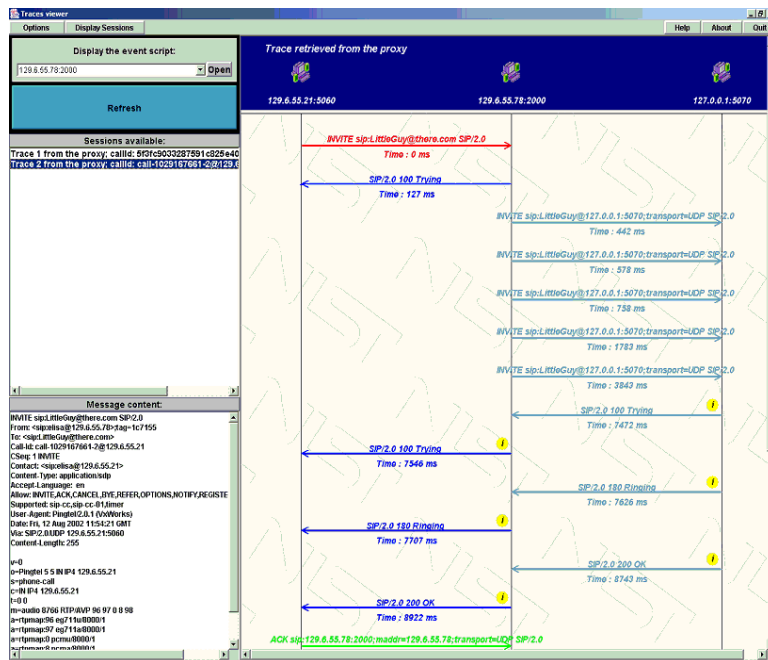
Traces viewer

Options Display Sessions

Help About Quit

Display the event script:

129.6.55.78:2000

Open

Refresh

Sessions available:

Trace 1 from the proxy; callId: 5f3fc9033287591c825e40

Trace 2 from the proxy; callId: call-1029167661-2@129.6

Message content:

INVITE sip:LittleGuy@there.com SIP/2.0
From: <sip:elisa@129.6.55.78>;tag=1c7155
To: <sip:LittleGuy@there.com>
Call-Id: call-1029167661-2@129.6.55.21
CSeq: 1 INVITE
Contact: <sip:elisa@129.6.55.21>
Content-Type: application/sdp
Accept-Language: en
Allow: INVITE,ACK,CANCEL,BYE,REFER,OPTIONS,NOTIFY,REGISTE
Supported: sip-cc,sip-cc-01,timer
User-Agent: Pingtel/2.0.1 (VxWorks)
Date: Fri, 12 Aug 2002 11:54:21 GMT
Via: SIP/2.0/UDP 129.6.55.21:5060
Content-Length: 255

v=0
o=Pingtel 5 5 IN IP4 129.6.55.21
s=phone-call
c=IN IP4 129.6.55.21
t=0 0
m=audio 8766 RTP/AVP 96 97 0 8 98
a=rtpmap:96 eg711u/8000/1
a=rtpmap:97 eg711a/8000/1
a=rtpmap:0 pcmu/8000/1
a=rtpmap:8 pcma/8000/1

Trace retrieved from the proxy

129.6.55.21:5060

129.6.55.78:2000

127.0.0.1:5070

INVITE sip:LittleGuy@there.com SIP/2.0
Time : 0 ms

SIP/2.0 100 Trying
Time : 127 ms

INVITE sip:LittleGuy@127.0.0.1:5070;transport=UDP SIP/2.0
Time : 442 ms

INVITE sip:LittleGuy@127.0.0.1:5070;transport=UDP SIP/2.0
Time : 578 ms

INVITE sip:LittleGuy@127.0.0.1:5070;transport=UDP SIP/2.0
Time : 758 ms

INVITE sip:LittleGuy@127.0.0.1:5070;transport=UDP SIP/2.0
Time : 1783 ms

INVITE sip:LittleGuy@127.0.0.1:5070;transport=UDP SIP/2.0
Time : 3843 ms

SIP/2.0 100 Trying
Time : 7472 ms

SIP/2.0 100 Trying
Time : 7546 ms

SIP/2.0 180 Ringing
Time : 7626 ms

SIP/2.0 180 Ringing
Time : 7707 ms

SIP/2.0 200 OK
Time : 8743 ms

SIP/2.0 200 OK
Time : 8922 ms

ACK sip:129.6.55.78:2000;maddr=129.6.55.78;transport=UDP SIP/2.0